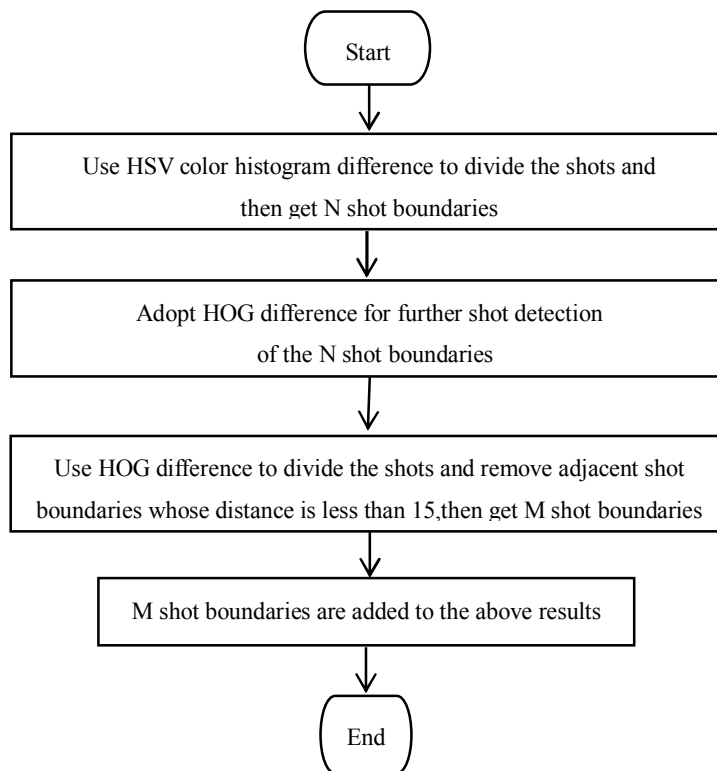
Start

Use HSV color histogram difference to divide the shots and then get N shot boundaries

Adopt HOG difference for further shot detection of the N shot boundaries

Use HOG difference to divide the shots and remove adjacent shot boundaries whose distance is less than 15,then get M shot boundaries

M shot boundaries are added to the above results

End